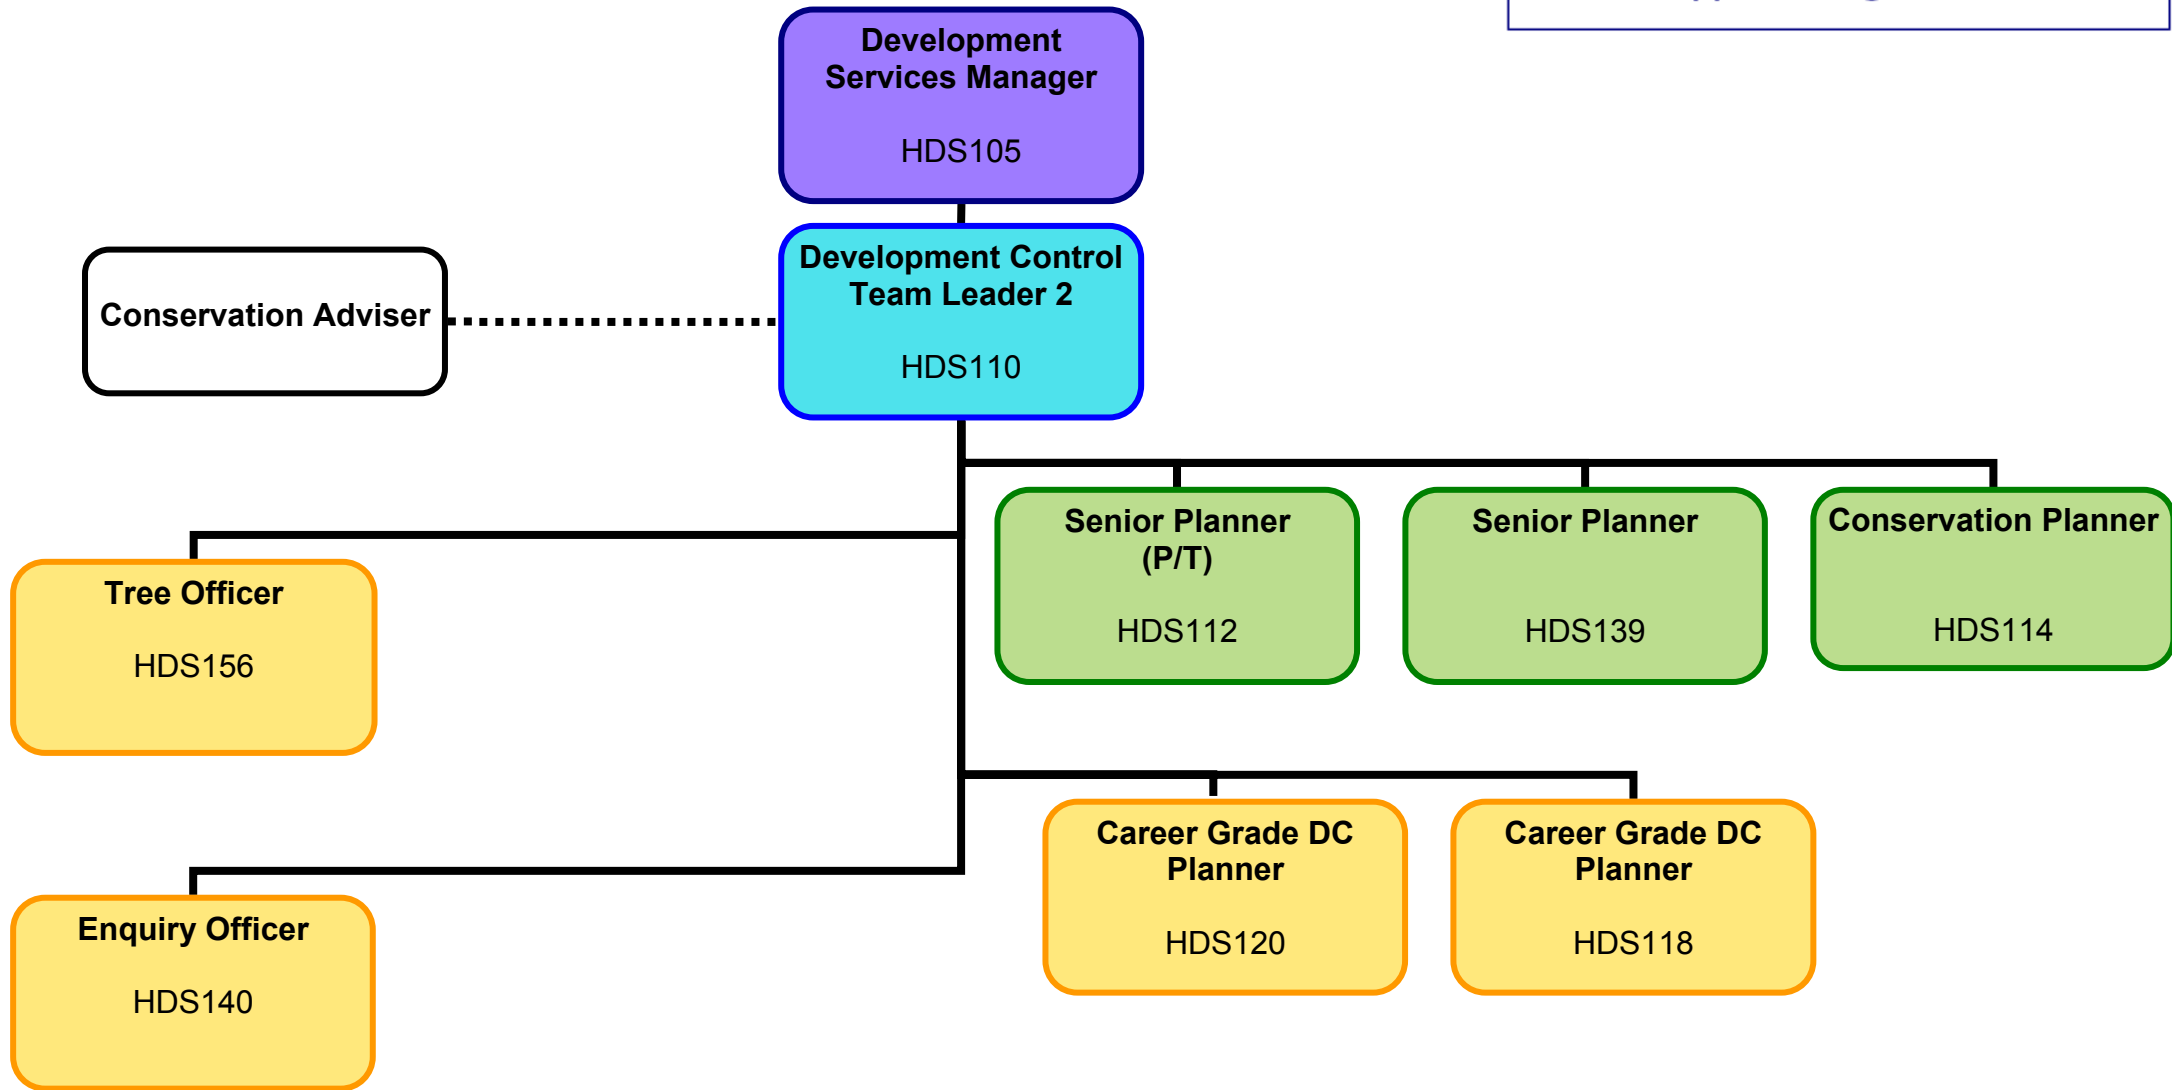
Development Services Manager

HDS105

Development Control Team Leader 2

HDS110

Conservation Adviser

Senior Planner (P/T)

HDS112

Senior Planner

HDS139

Conservation Planner

HDS114

Tree Officer

HDS156

Career Grade DC Planner

HDS120

Career Grade DC Planner

HDS118

Enquiry Officer

HDS140